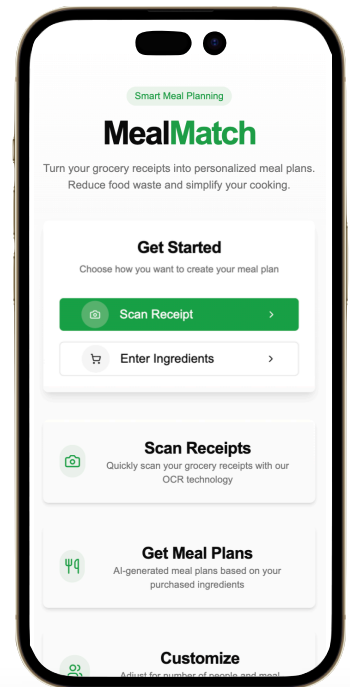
Smart Meal Planning

MealMatch

Turn your grocery receipts into personalized meal plans. Reduce food waste and simplify your cooking.

Get Started

Choose how you want to create your meal plan

Scan Receipt >

Enter Ingredients >

Scan Receipts

Quickly scan your grocery receipts with our OCR technology

Get Meal Plans

AI-generated meal plans based on your purchased ingredients

Customize

Adjust for number of people and meal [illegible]